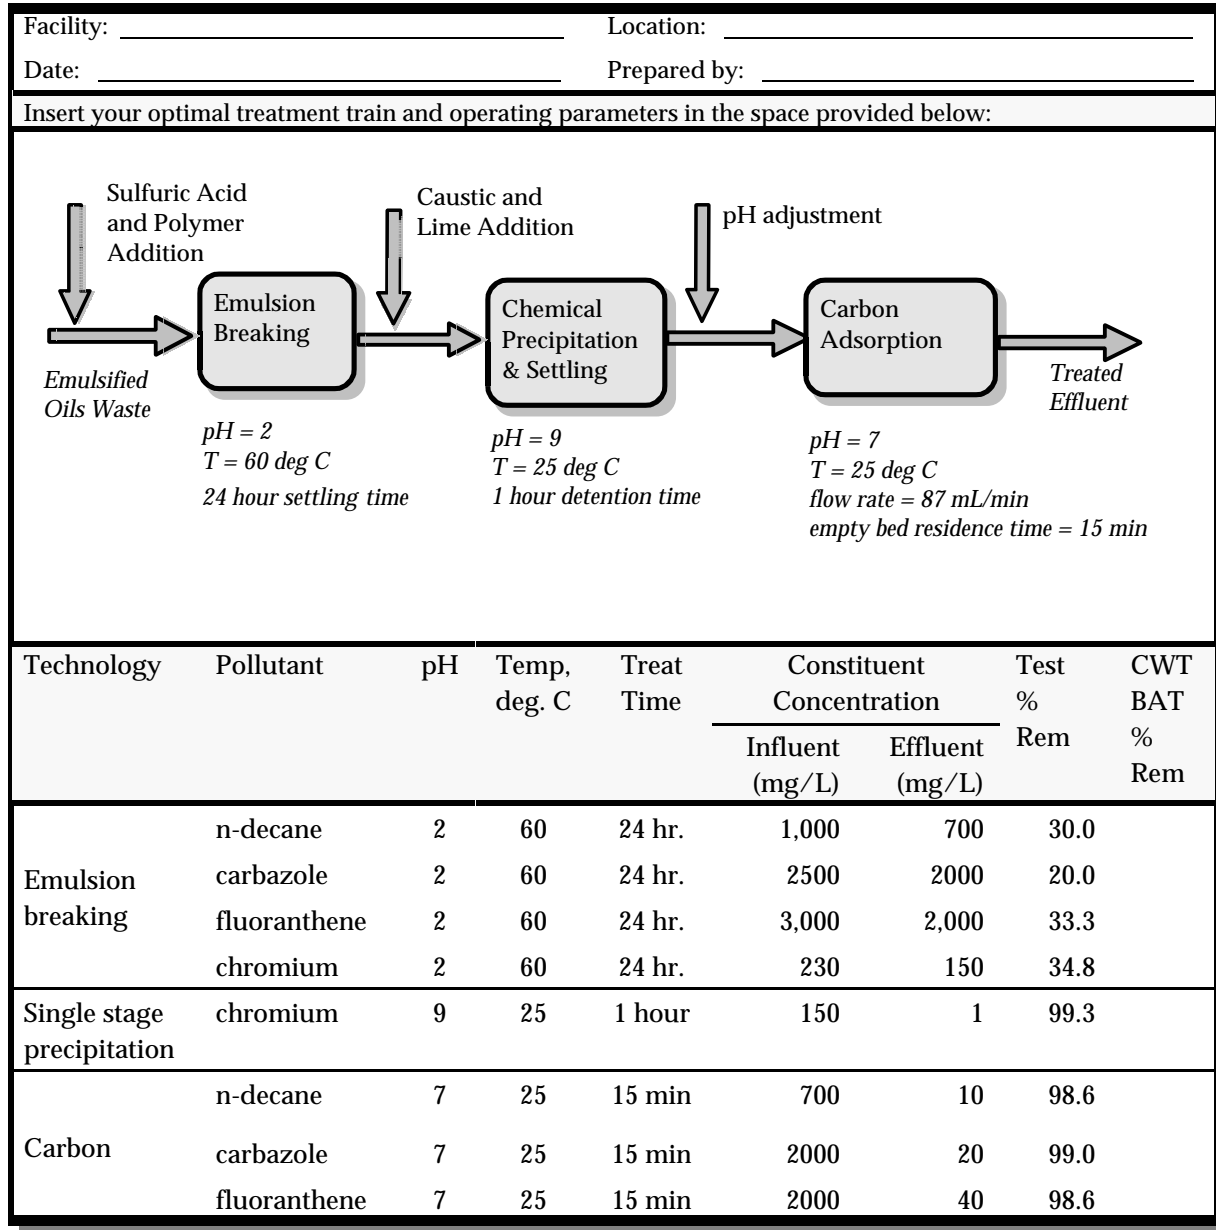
Facility: ____________ Location: ____________

Date: ____________ Prepared by: ____________

Insert your optimal treatment train and operating parameters in the space provided below:

Sulfuric Acid and Polymer Addition

Caustic and Lime Addition

pH adjustment

Emulsion Breaking

Chemical Precipitation & Settling

Carbon Adsorption

Emulsified Oils Waste

Treated Effluent

pH = 2
T = 60 deg C
24 hour settling time

pH = 9
T = 25 deg C
1 hour detention time

pH = 7
T = 25 deg C
flow rate = 87 mL/min
empty bed residence time = 15 min

| Technology | Pollutant | pH | Temp, deg. C | Treat Time | Constituent Concentration Influent (mg/L) | Constituent Concentration Effluent (mg/L) | Test % Rem | CWT BAT % Rem |
|---|---|---|---|---|---|---|---|---|
| Emulsion breaking | n-decane | 2 | 60 | 24 hr. | 1,000 | 700 | 30.0 | |
| | carbazole | 2 | 60 | 24 hr. | 2500 | 2000 | 20.0 | |
| | fluoranthene | 2 | 60 | 24 hr. | 3,000 | 2,000 | 33.3 | |
| | chromium | 2 | 60 | 24 hr. | 230 | 150 | 34.8 | |
| Single stage precipitation | chromium | 9 | 25 | 1 hour | 150 | 1 | 99.3 | |
| Carbon | n-decane | 7 | 25 | 15 min | 700 | 10 | 98.6 | |
| | carbazole | 7 | 25 | 15 min | 2000 | 20 | 99.0 | |
| | fluoranthene | 7 | 25 | 15 min | 2000 | 40 | 98.6 | |